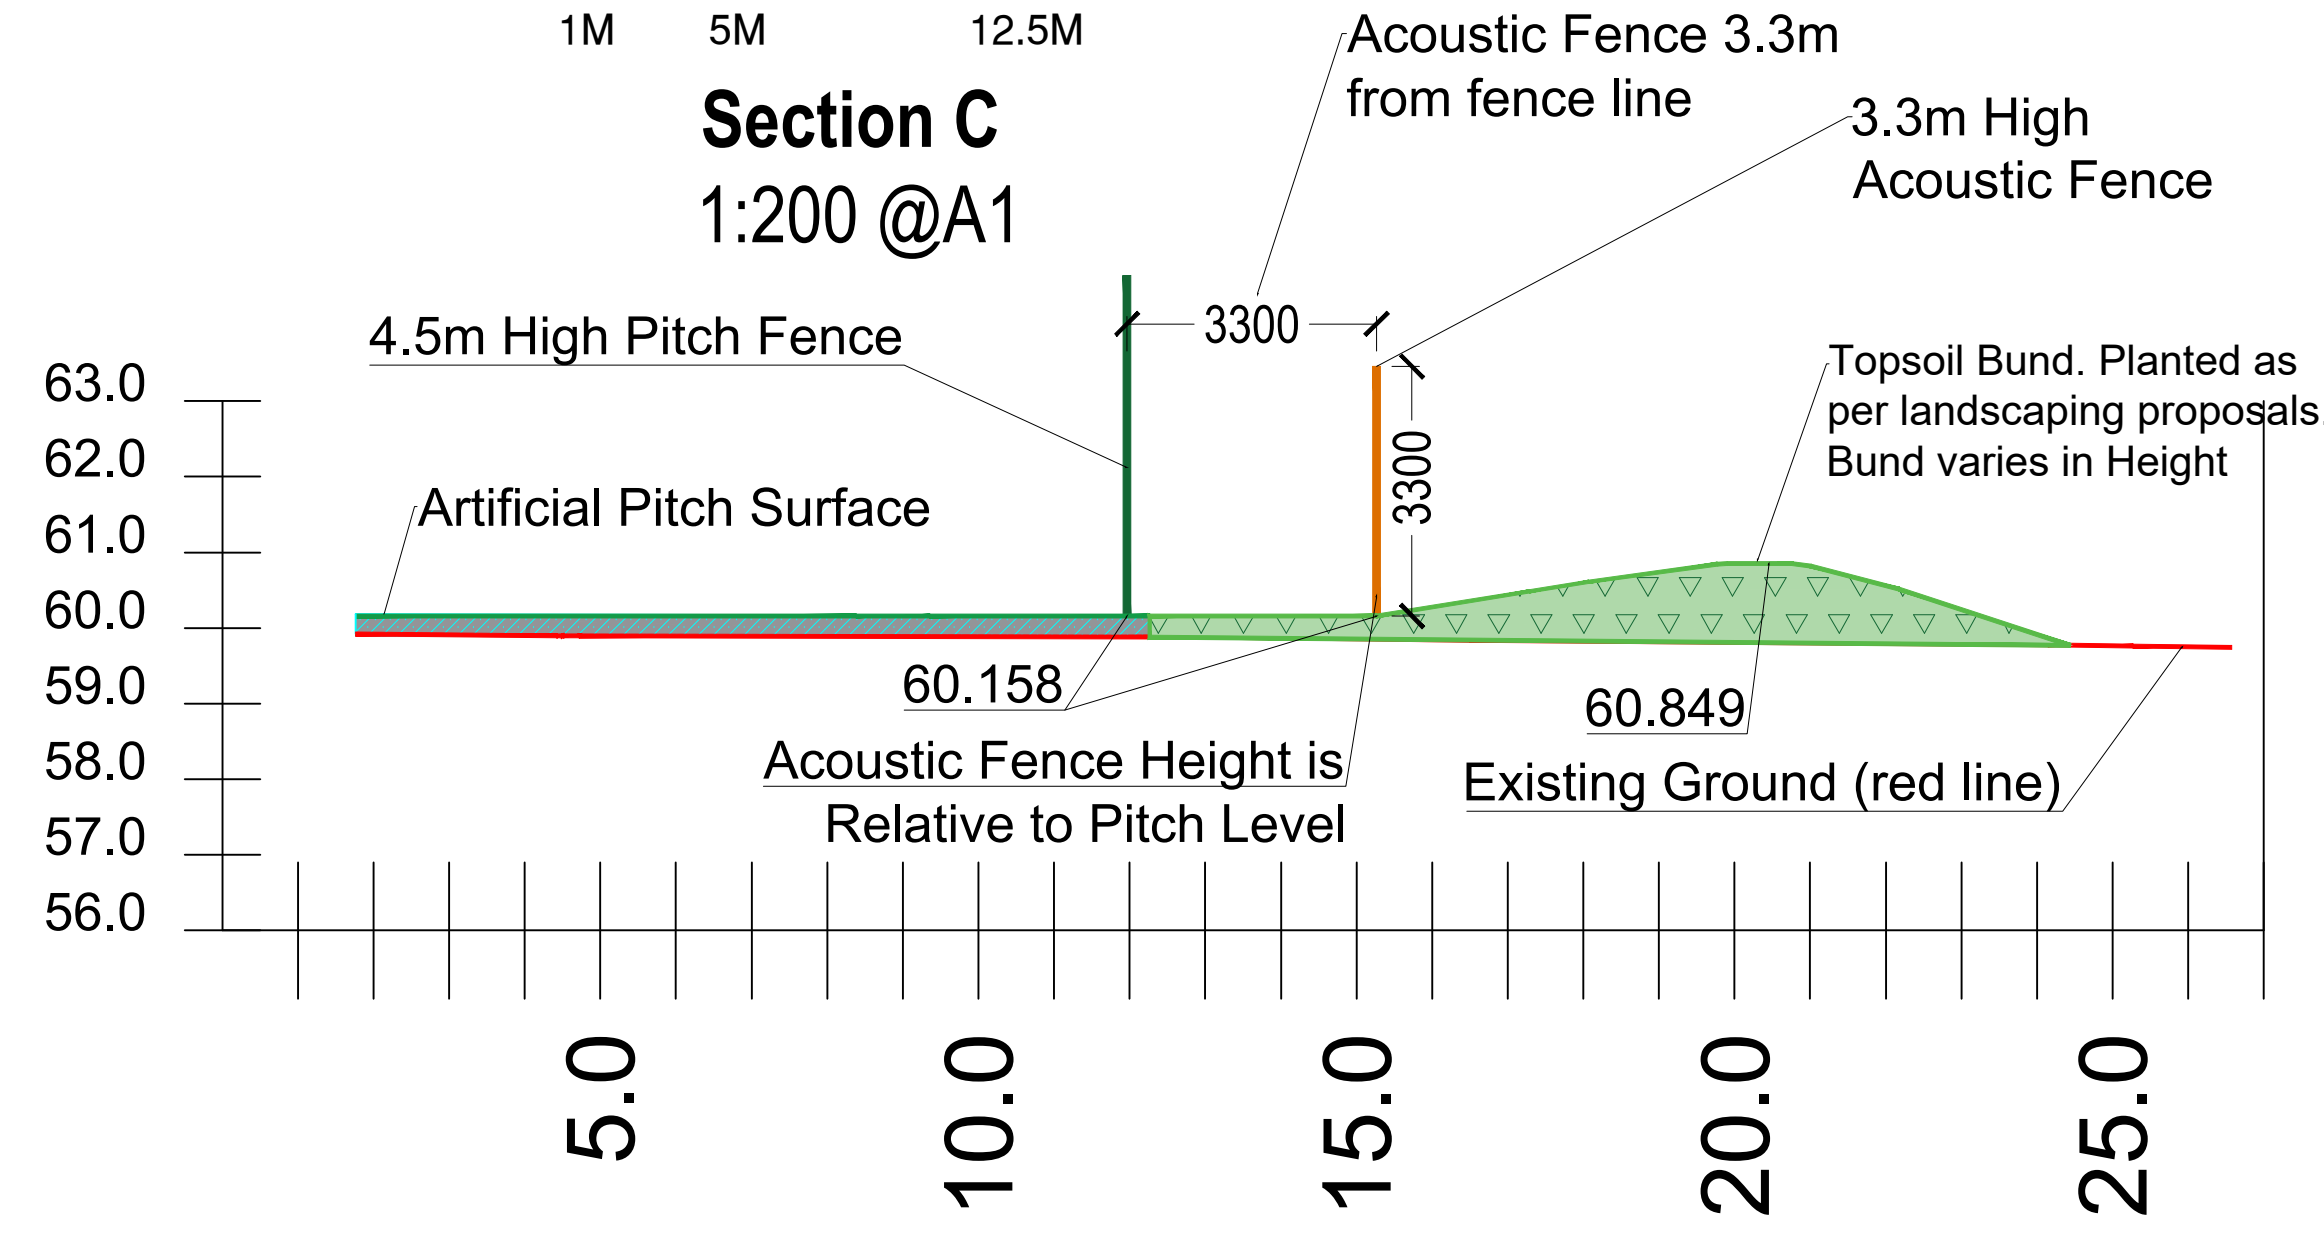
1M 5M 12.5M

Section C
1:200 @A1

Acoustic Fence 3.3m from fence line

3.3m High Acoustic Fence

4.5m High Pitch Fence

3300

3300

Topsoil Bund. Planted as per landscaping proposals Bund varies in Height

Artificial Pitch Surface

63.0
62.0
61.0
60.0
59.0
58.0
57.0
56.0

60.158

60.849

Acoustic Fence Height is Relative to Pitch Level

Existing Ground (red line)

5.0
10.0
15.0
20.0
25.0